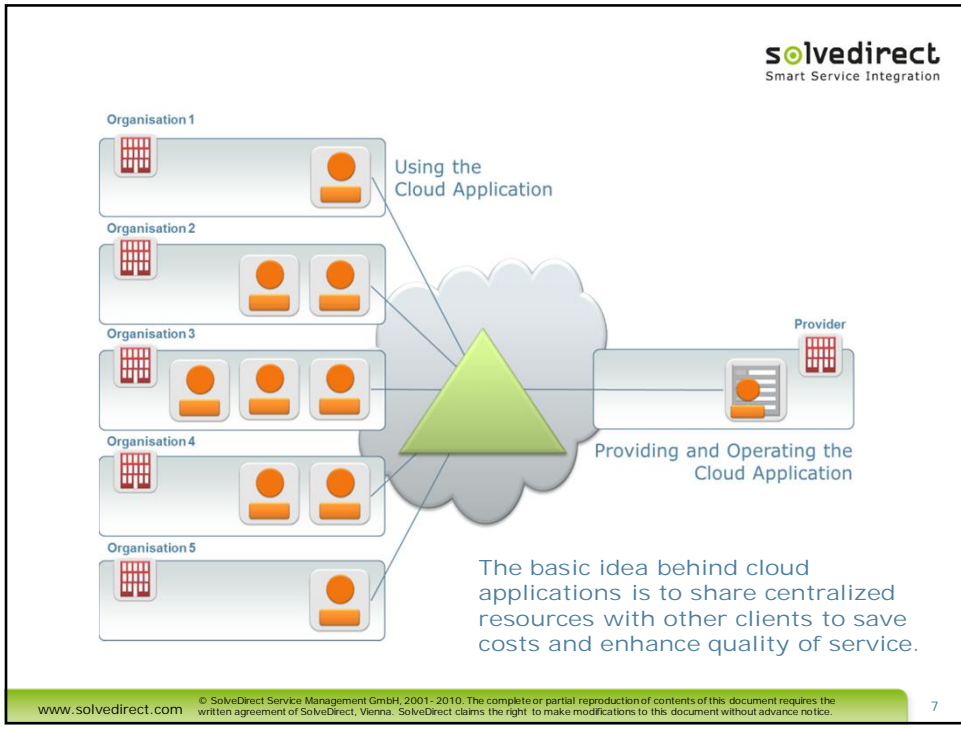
solvedirect
Smart Service Integration

Organisation 1

Using the Cloud Application

Organisation 2

Organisation 3

Provider

Organisation 4

Providing and Operating the Cloud Application

Organisation 5

The basic idea behind cloud applications is to share centralized resources with other clients to save costs and enhance quality of service.

www.solvedirect.com

© SolveDirect Service Management GmbH, 2001- 2010. The complete or partial reproduction of contents of this document requires the written agreement of SolveDirect, Vienna. SolveDirect claims the right to make modifications to this document without advance notice.

7